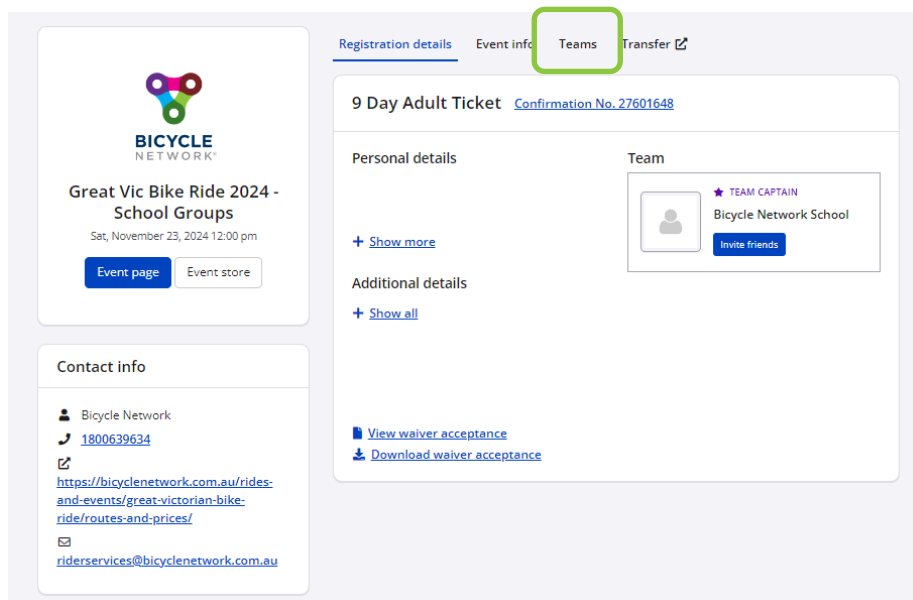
BICYCLE
NETWORK®

Great Vic Bike Ride 2024 - School Groups

Sat, November 23, 2024 12:00 pm

Event page
Event store

Contact info

Bicycle Network

1800639634

https://bicyclenetwork.com.au/rides-and-events/great-victorian-bike-ride/routes-and-prices/

riderservices@bicyclenetwork.com.au

Registration details
Event info
Teams
Transfer

9 Day Adult Ticket Confirmation No. 27601648

Personal details

+ Show more

Additional details

+ Show all

Team

TEAM CAPTAIN

Bicycle Network School

Invite friends

View waiver acceptance

Download waiver acceptance